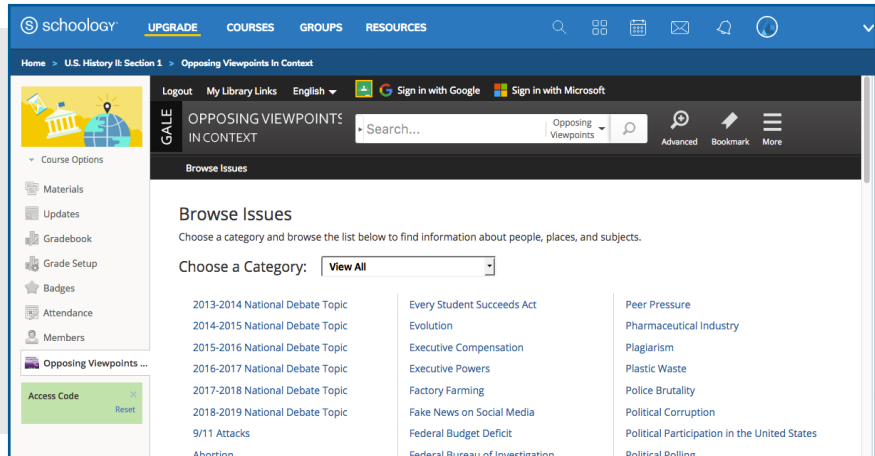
schoology UPGRADE COURSES GROUPS RESOURCES

Home > U.S. History II: Section 1 > Opposing Viewpoints In Context

Course Options
Materials
Updates
Gradebook
Grade Setup
Badges
Attendance
Members
Opposing Viewpoints ...
Access Code
Reset

Logout My Library Links English Sign in with Google Sign in with Microsoft

GALE OPPOSING VIEWPOINTS IN CONTEXT
Search... Opposing Viewpoints
Advanced Bookmark More

Browse Issues

Browse Issues
Choose a category and browse the list below to find information about people, places, and subjects.

Choose a Category: View All

2013-2014 National Debate Topic
2014-2015 National Debate Topic
2015-2016 National Debate Topic
2016-2017 National Debate Topic
2017-2018 National Debate Topic
2018-2019 National Debate Topic
9/11 Attacks
Abortion

Every Student Succeeds Act
Evolution
Executive Compensation
Executive Powers
Factory Farming
Fake News on Social Media
Federal Budget Deficit
Federal Bureau of Investigation

Peer Pressure
Pharmaceutical Industry
Plagiarism
Plastic Waste
Police Brutality
Political Corruption
Political Participation in the United States
Political Polling